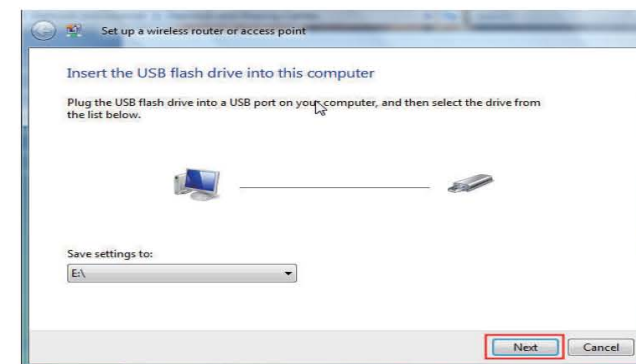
Set up a wireless router or access point

Insert the USB flash drive into this computer

Plug the USB flash drive into a USB port on your computer, and then select the drive from the list below.

Save settings to:

E:\

Next

Cancel